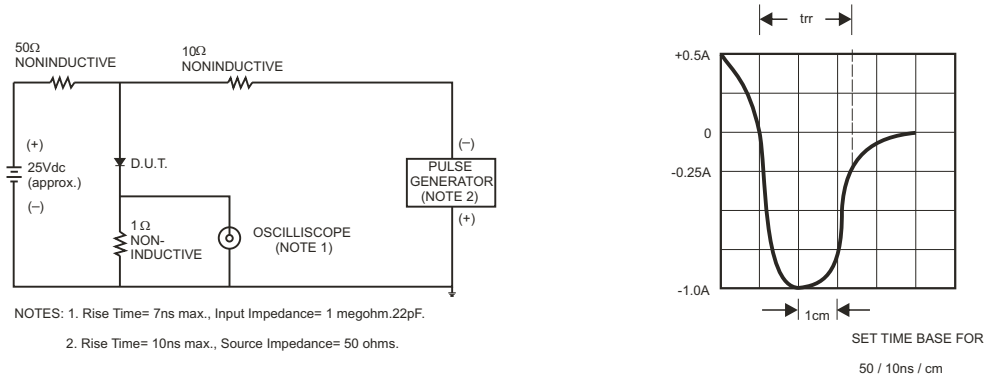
50Ω NONINDUCTIVE

10Ω NONINDUCTIVE

(+)
25Vdc
(approx.)
(–)

D.U.T.

1 Ω NON-INDUCTIVE

OSCILLISCOPE
(NOTE 1)

(–)
PULSE GENERATOR
(NOTE 2)
(+)

NOTES: 1. Rise Time= 7ns max., Input Impedance= 1 megohm.22pF.

2. Rise Time= 10ns max., Source Impedance= 50 ohms.

trr

+0.5A

0

-0.25A

-1.0A

1cm

SET TIME BASE FOR

50 / 10ns / cm